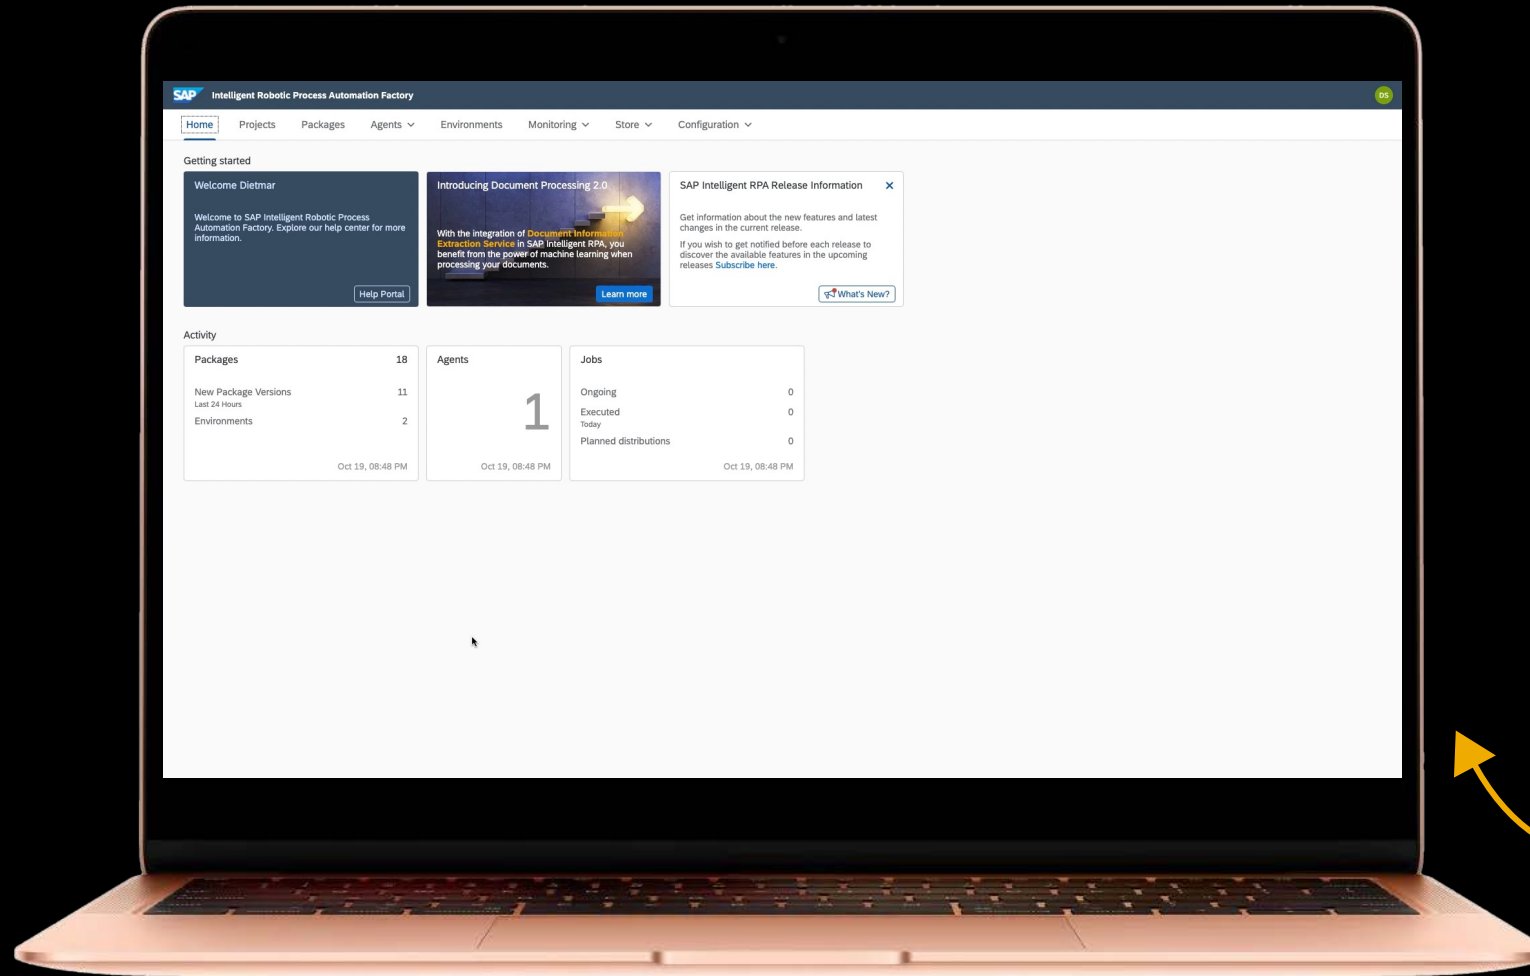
SAP Intelligent Robotic Process Automation Factory

DS

Home Projects Packages Agents Environments Monitoring Store Configuration

Getting started

Welcome Dietmar

Welcome to SAP Intelligent Robotic Process Automation Factory. Explore our help center for more information.

Help Portal

Introducing Document Processing 2.0

With the integration of Document Information Extraction Service in SAP Intelligent RPA, you benefit from the power of machine learning when processing your documents.

Learn more

SAP Intelligent RPA Release Information

Get information about the new features and latest changes in the current release.

If you wish to get notified before each release to discover the available features in the upcoming releases Subscribe here.

What's New?

Activity

| Packages | 18 |
|---|---|
| New Package Versions Last 24 Hours | 11 |
| Environments | 2 |
| Oct 19, 08:48 PM | |

Agents

1

Oct 19, 08:48 PM

| Jobs | |
|---|---|
| Ongoing | 0 |
| Executed Today | 0 |
| Planned distributions | 0 |
| Oct 19, 08:48 PM | |